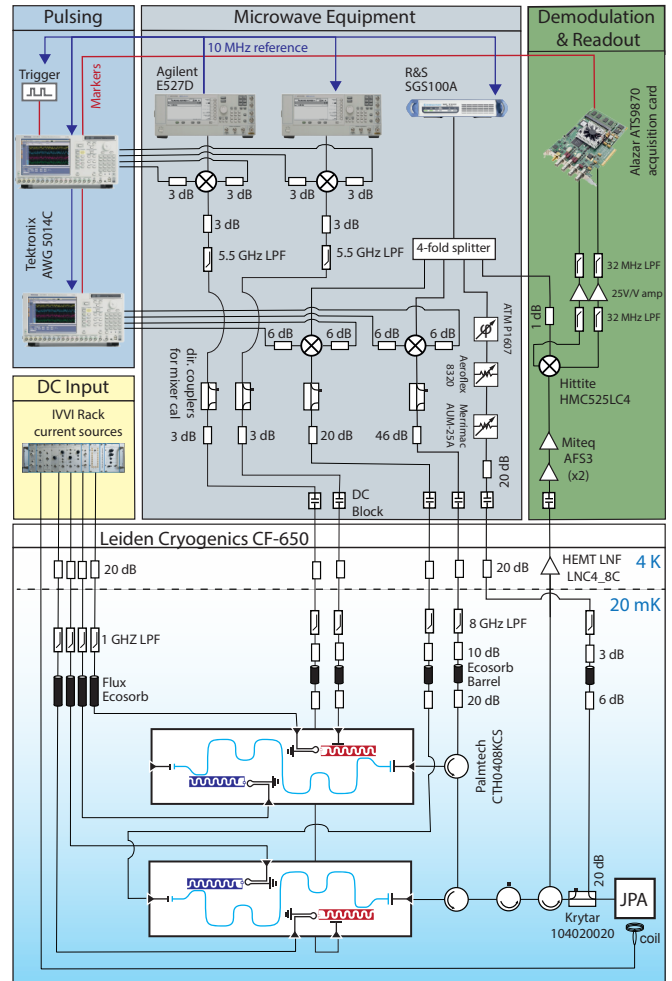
Pulsing

Microwave Equipment

Demodulation & Readout

10 MHz reference

Trigger

Markers

Agilent E527D

R&S SGS100A

Alazar ATS9870 acquisition card

Tektronix AWG 5014C

3 dB
3 dB
3 dB
3 dB
3 dB
3 dB
5.5 GHz LPF
5.5 GHz LPF
4-fold splitter
32 MHz LPF
25V/V amp
32 MHz LPF
1 dB
ATM P1607
6 dB
6 dB
6 dB
6 dB
Aeroflex 8320
Hittite HMC525LC4
dir. couplers for mixer cal
Merrimac AUM-25A
Miteq AFS3 (x2)
3 dB
3 dB
20 dB
46 dB
20 dB

DC Input

IVVI Rack current sources

DC Block

Leiden Cryogenics CF-650

20 dB
20 dB
HEMT LNF LNC4_8C
4 K
20 mK
1 GHZ LPF
8 GHz LPF
10 dB
3 dB
Flux Ecosorb
Ecosorb Barrel
20 dB
6 dB
Palmtech CTH0408KCS
20 dB
Krytar 104020020
JPA
coil